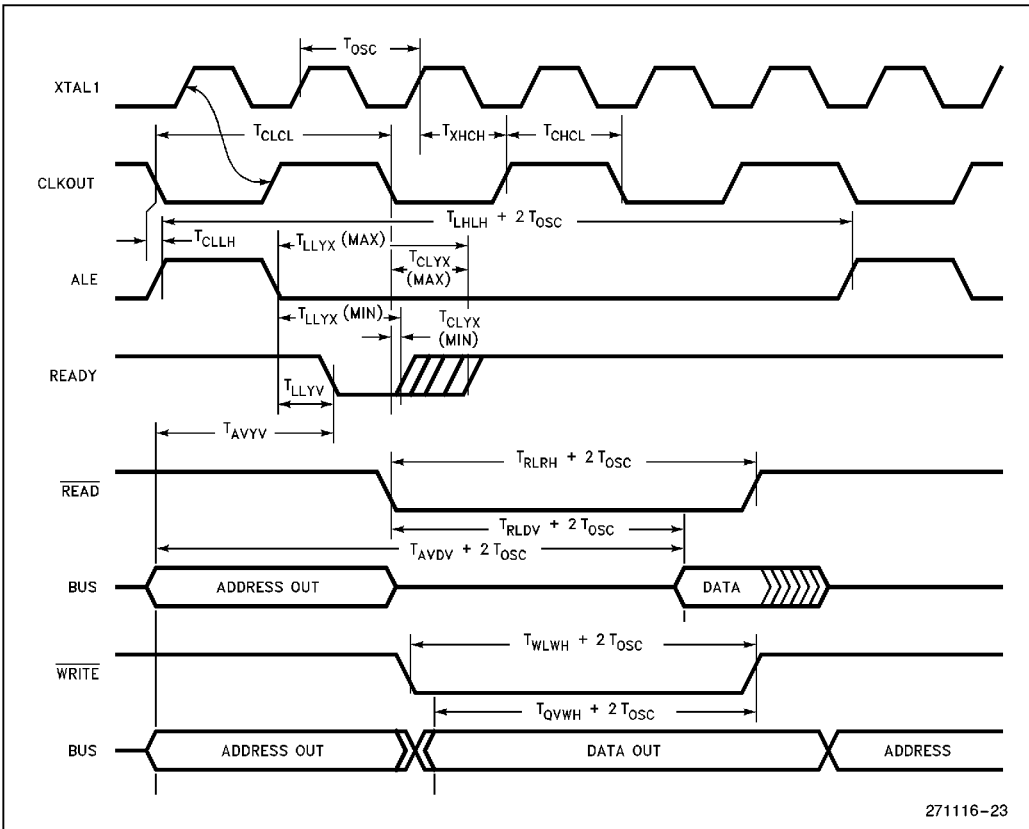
$T_{OSC}$

XTAL1

$T_{CLCL}$

$T_{XHCH}$

$T_{CHCL}$

CLKOUT

$T_{LHLH}$ + 2 $T_{OSC}$

$T_{CLLH}$

$T_{LLYX}$ (MAX)

$T_{CLYX}$ (MAX)

ALE

$T_{LLYX}$ (MIN)

$T_{CLYX}$ (MIN)

READY

$T_{LLYV}$

$T_{AVYV}$

$T_{RLRH}$ + 2 $T_{OSC}$

$\overline{READ}$

$T_{RLDV}$ + 2 $T_{OSC}$

$T_{AVDV}$ + 2 $T_{OSC}$

BUS

ADDRESS OUT

DATA

$T_{WLWH}$ + 2 $T_{OSC}$

$\overline{WRITE}$

$T_{QVWH}$ + 2 $T_{OSC}$

BUS

ADDRESS OUT

DATA OUT

ADDRESS

271116–23